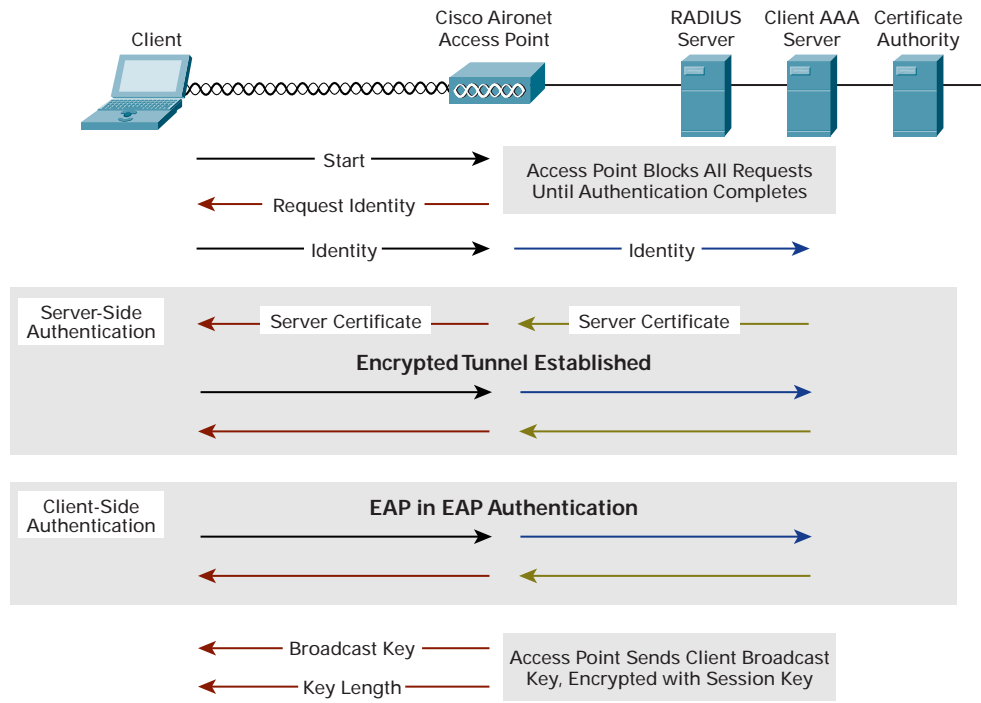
Client

Cisco Aironet Access Point

RADIUS Server

Client AAA Server

Certificate Authority

Start

Access Point Blocks All Requests Until Authentication Completes

Request Identity

Identity

Identity

Server-Side Authentication

Server Certificate

Server Certificate

Encrypted Tunnel Established

Client-Side Authentication

EAP in EAP Authentication

Broadcast Key

Key Length

Access Point Sends Client Broadcast Key, Encrypted with Session Key